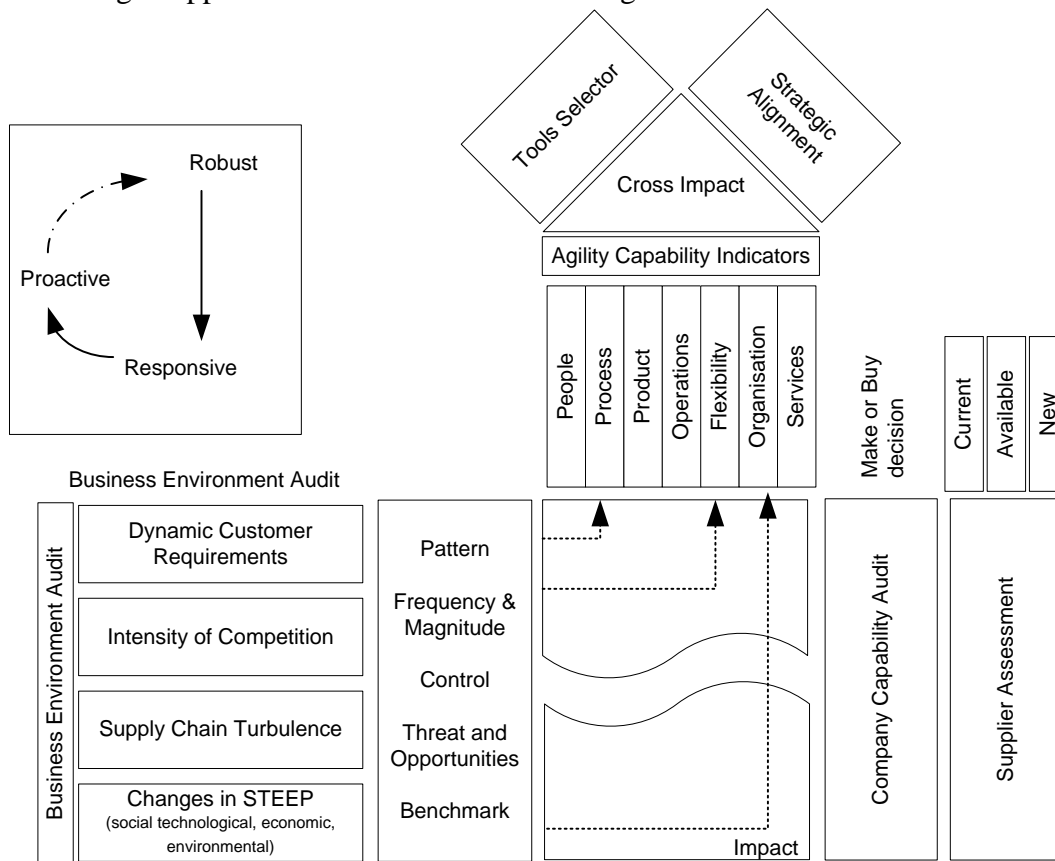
Tools Selector

Strategic Alignment

Cross Impact

Agility Capability Indicators

Robust

Proactive

Responsive

People

Process

Product

Operations

Flexibility

Organisation

Services

Make or Buy decision

Current

Available

New

Business Environment Audit

Business Environment Audit

Dynamic Customer Requirements

Intensity of Competition

Supply Chain Turbulence

Changes in STEEP (social technological, economic, environmental)

Pattern

Frequency & Magnitude

Control

Threat and Opportunities

Benchmark

Impact

Company Capability Audit

Supplier Assessment